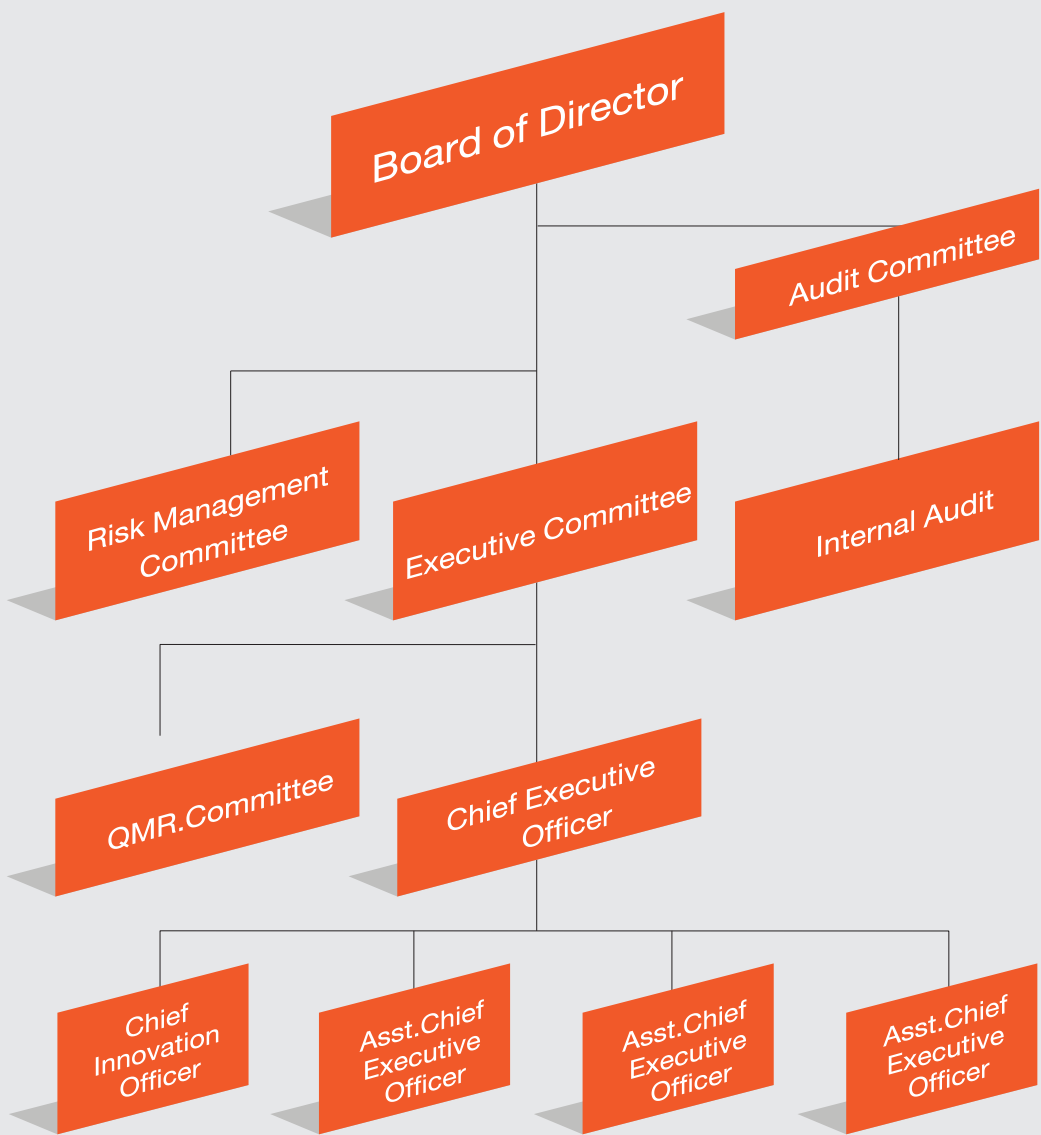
Board of Director

Audit Committee

Risk Management Committee

Executive Committee

Internal Audit

QMR.Committee

Chief Executive Officer

Chief Innovation Officer

Asst.Chief Executive Officer

Asst.Chief Executive Officer

Asst.Chief Executive Officer